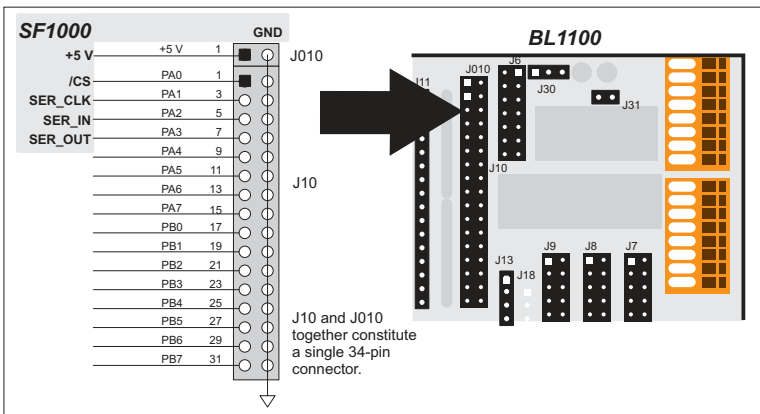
SF1000

GND

+5 V

+5 V

1

J010

/CS

PA0

1

SER_CLK

PA1

3

SER_IN

PA2

5

SER_OUT

PA3

7

PA4

9

PA5

11

PA6

13

PA7

15

PB0

17

PB1

19

PB2

21

PB3

23

PB4

25

PB5

27

PB6

29

PB7

31

J10

J10 and J010 together constitute a single 34-pin connector.

BL1100

J11

J010

J6

J30

J31

J10

J13

J18

J9

J8

J7